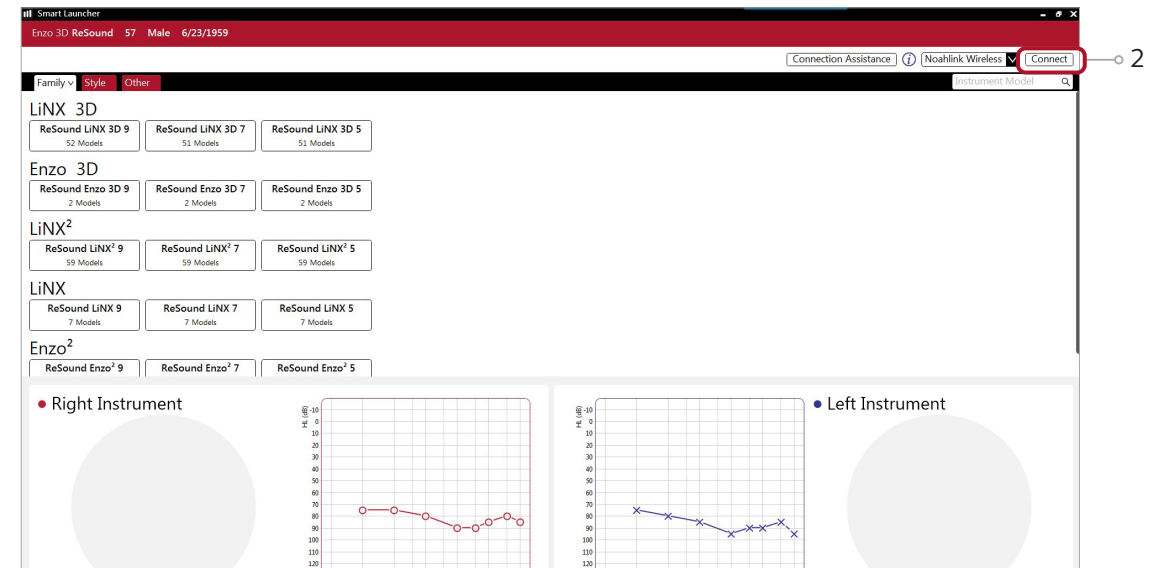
Smart Launcher

Enzo 3D ReSound 57 Male 6/23/1959

Connection Assistance
Noahlink Wireless
Connect
2

Family
Style
Other
Instrument Model

LiNX 3D
ReSound LiNX 3D 9
52 Models
ReSound LiNX 3D 7
51 Models
ReSound LiNX 3D 5
51 Models

Enzo 3D
ReSound Enzo 3D 9
2 Models
ReSound Enzo 3D 7
2 Models
ReSound Enzo 3D 5
2 Models

LiNX$^2$
ReSound LiNX$^2$ 9
59 Models
ReSound LiNX$^2$ 7
59 Models
ReSound LiNX$^2$ 5
59 Models

LiNX
ReSound LiNX 9
7 Models
ReSound LiNX 7
7 Models
ReSound LiNX 5
7 Models

Enzo$^2$
ReSound Enzo$^2$ 9
ReSound Enzo$^2$ 7
ReSound Enzo$^2$ 5

Right Instrument

HL (dB)
-10
0
10
20
30
40
50
60
70
80
90
100
110
120

HL (dB)
-10
0
10
20
30
40
50
60
70
80
90
100
110
120

Left Instrument